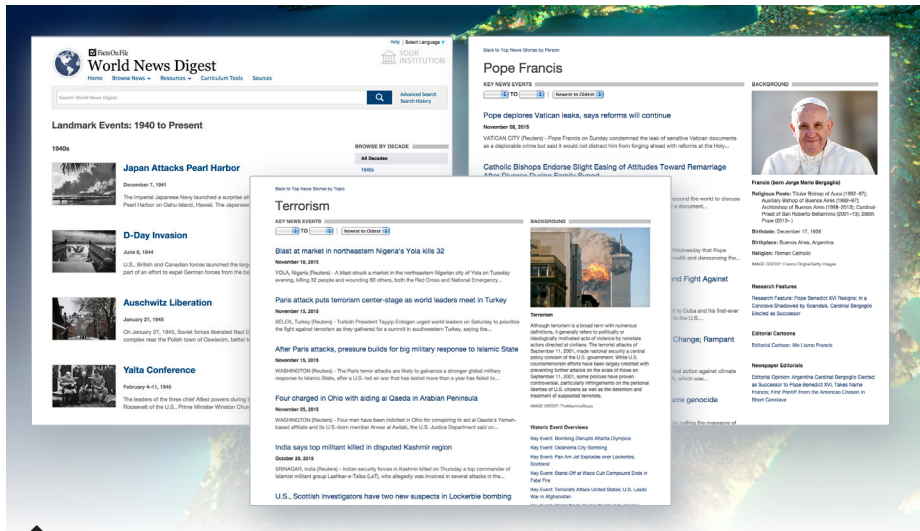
Facts On File
World News Digest

Help | Select Language

YOUR INSTITUTION

Home Browse News Resources Curriculum Tools Sources

Search World News Digest

Advanced Search
Search History

Landmark Events: 1940 to Present

1940s

BROWSE BY DECADE

All Decades

1940s

Japan Attacks Pearl Harbor

December 7, 1941

The Imperial Japanese Navy launched a surprise att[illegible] Harbor on Oahu Island, Hawaii. The Japanese att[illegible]

D-Day Invasion

June 6, 1944

U.S., British and Canadian forces launched the larg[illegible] part of an effort to expel German forces from the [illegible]

Auschwitz Liberation

January 27, 1945

On January 27, 1945, Soviet forces liberated Nazi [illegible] complex near the Polish town of Oswiecim, better k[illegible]

Yalta Conference

February 4-11, 1945

The leaders of the three chief Allied powers during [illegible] Roosevelt of the U.S., Prime Minister Winston Chur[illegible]

Back to Top News Stories by Person

Pope Francis

KEY NEWS EVENTS

TO

Newest to Oldest

Pope deplores Vatican leaks, says reforms will continue

November 08, 2015

VATICAN CITY (Reuters) - Pope Francis on Sunday condemned the leak of sensitive Vatican documents as a deplorable crime but said it would not distract him from reforming the Holy...

Catholic Bishops Endorse Slight Easing of Attitudes Toward Remarriage After Divorce During Family Synod

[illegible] around the world to discuss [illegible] a document...

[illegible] Wednesday that Pope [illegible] health and denouncing the...

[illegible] Fight Against

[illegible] to Cuba and his first-ever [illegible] on the 20th...

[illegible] Change; Rampant

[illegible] action against climate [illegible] on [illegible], which was...

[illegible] ore genocide

BACKGROUND

Francis (born Jorge Mario Bergoglio)

Religious Posts: Titular Bishop of Auca (1992–97); Auxiliary Bishop of Buenos Aires (1992–97); Archbishop of Buenos Aires (1998–2013); Cardinal-Priest of San Roberto Bellarmino (2001–13); 266th Pope (2013–)

Birthdate: December 17, 1936

Birthplace: Buenos Aires, Argentina

Religion: Roman Catholic

IMAGE CREDIT: Franco Origlia/Getty Images

Research Features

Research Feature: Pope Benedict XVI Resigns; In a Conclave Shadowed by Scandals, Cardinal Bergoglio Elected as Successor

Editorial Cartoons

Editorial Cartoon: Me Llamo Francis

Newspaper Editorials

Editorial Opinion: Argentine Cardinal Bergoglio Elected as Successor to Pope Benedict XVI, Takes Name Francis; First Pontiff From the Americas Chosen in Short Conclave

Back to Top News Stories by Topic

Terrorism

KEY NEWS EVENTS

TO

Newest to Oldest

Blast at market in northeastern Nigeria's Yola kills 32

November 18, 2015

YOLA, Nigeria (Reuters) - A blast struck a market in the northeastern Nigerian city of Yola on Tuesday evening, killing 32 people and wounding 80 others, both the Red Cross and National Emergency...

Paris attack puts terrorism center-stage as world leaders meet in Turkey

November 15, 2015

BELEK, Turkey (Reuters) - Turkish President Tayyip Erdogan urged world leaders on Saturday to prioritize the fight against terrorism as they gathered for a summit in southwestern Turkey, saying the...

After Paris attacks, pressure builds for big military response to Islamic State

November 15, 2015

WASHINGTON (Reuters) - The Paris terror attacks are likely to galvanize a stronger global military response to Islamic State, after a U.S.-led air war that has lasted more than a year has failed to...

Four charged in Ohio with aiding al Qaeda in Arabian Peninsula

November 05, 2015

WASHINGTON (Reuters) - Four men have been indicted in Ohio for conspiring to aid al Qaeda's Yemen-based affiliate and its U.S.-born member Anwar al Awlaki, the U.S. Justice Department said on...

India says top militant killed in disputed Kashmir region

October 29, 2015

SRINAGAR, India (Reuters) - Indian security forces in Kashmir killed on Thursday a top commander of Islamist militant group Lashkar-e-Taiba (LeT), who allegedly was involved in several attacks in the...

U.S., Scottish investigators have two new suspects in Lockerbie bombing

BACKGROUND

Terrorism

Although terrorism is a broad term with numerous definitions, it generally refers to politically or ideologically motivated acts of violence by nonstate actors directed at civilians. The terrorist attacks of September 11, 2001, made national security a central policy concern of the U.S. government. While U.S. counterterrorism efforts have been largely credited with preventing further attacks on the scale of those on September 11, 2001, some policies have proven controversial, particularly infringements on the personal liberties of U.S. citizens as well as the detention and treatment of suspected terrorists.

IMAGE CREDIT: TheMachineStops

Historic Event Overviews

Key Event: Bombing Disrupts Atlanta Olympics

Key Event: Oklahoma City Bombing

Key Event: Pan Am Jet Explodes over Lockerbie, Scotland

Key Event: Stand-Off at Waco Cult Compound Ends in Fatal Fire

Key Event: Terrorists Attack United States; U.S. Leads War in Afghanistan